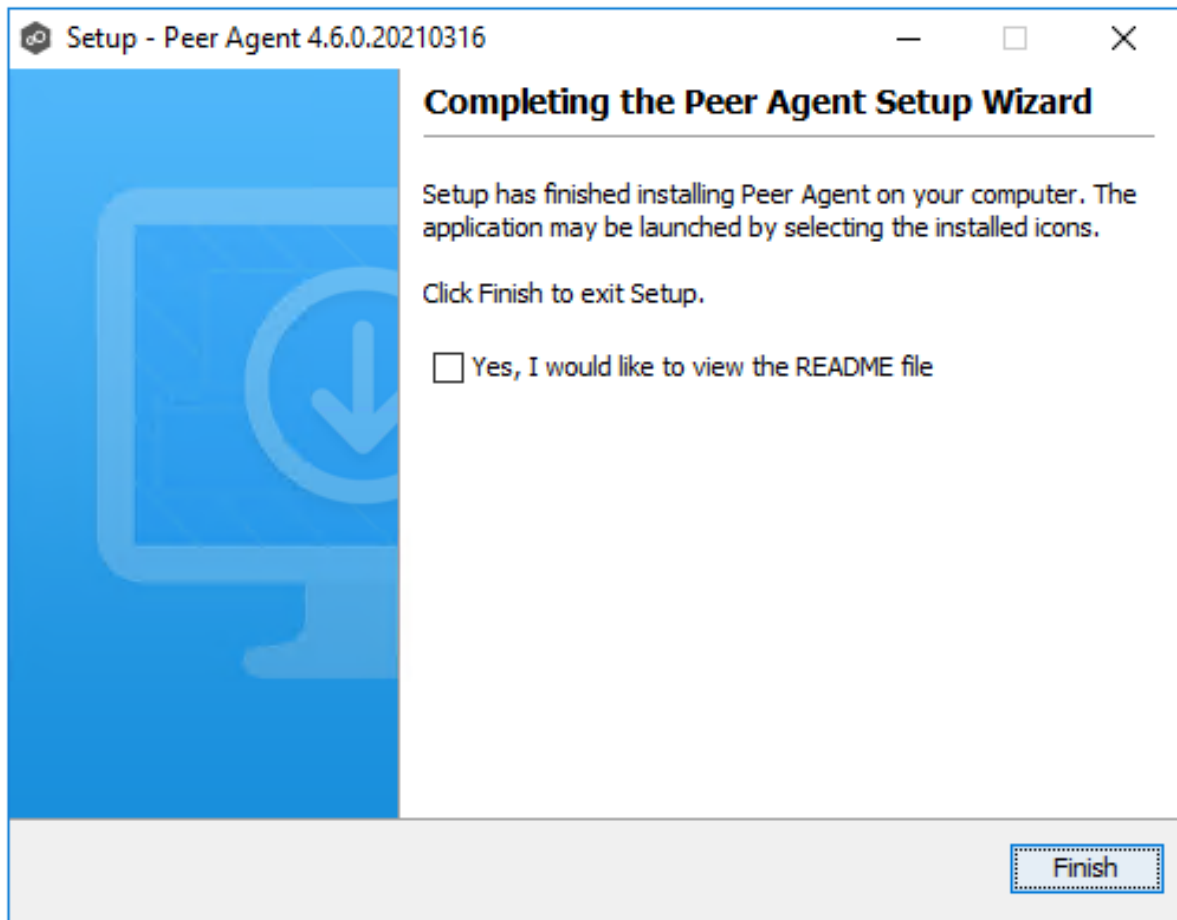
Setup - Peer Agent 4.6.0.20210316

Completing the Peer Agent Setup Wizard

Setup has finished installing Peer Agent on your computer. The application may be launched by selecting the installed icons.

Click Finish to exit Setup.

Yes, I would like to view the README file

Finish